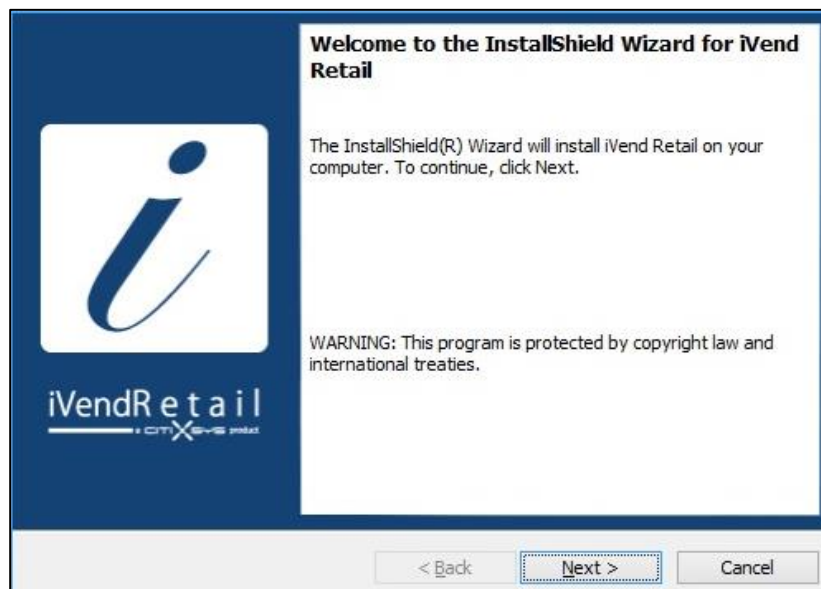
Welcome to the InstallShield Wizard for iVend Retail

The InstallShield(R) Wizard will install iVend Retail on your computer. To continue, click Next.

WARNING: This program is protected by copyright law and international treaties.

iVendRetail

a CITIXSYS product

< Back

Next >

Cancel